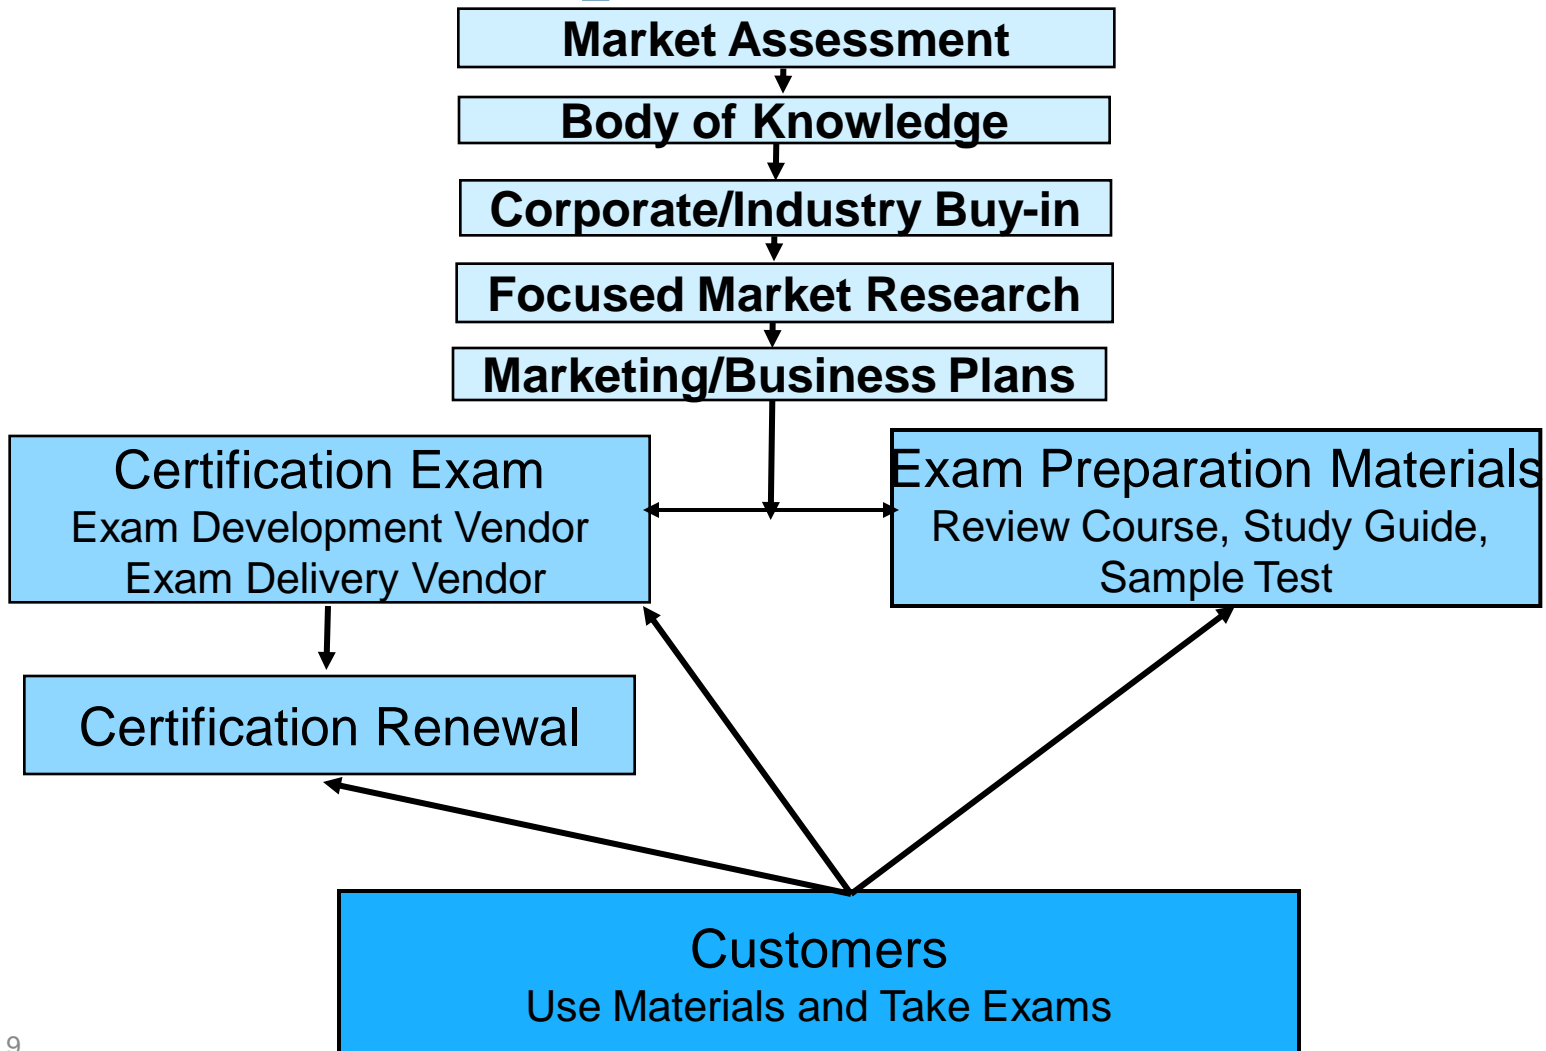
Market Assessment

Body of Knowledge

Corporate/Industry Buy-in

Focused Market Research

Marketing/Business Plans

Certification Exam
Exam Development Vendor
Exam Delivery Vendor

Exam Preparation Materials
Review Course, Study Guide, Sample Test

Certification Renewal

Customers
Use Materials and Take Exams

9